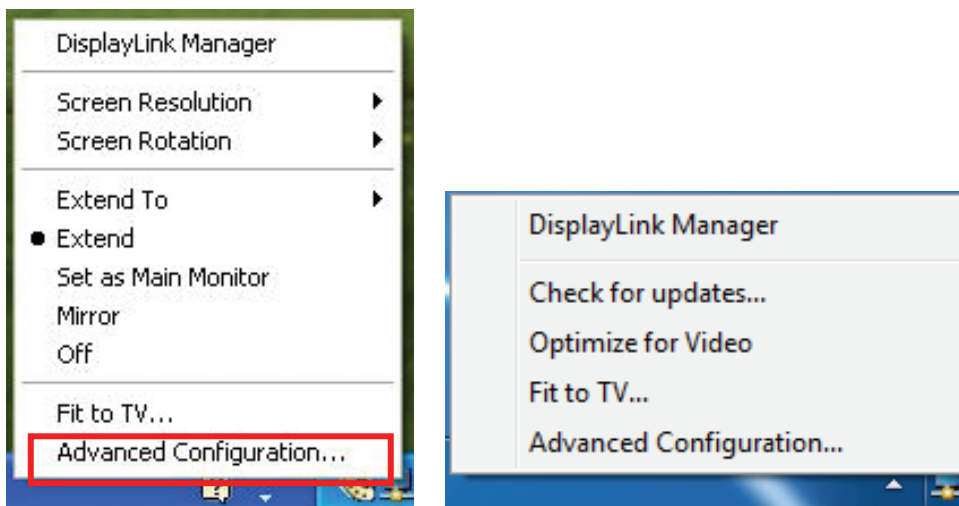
DisplayLink Manager

Screen Resolution
Screen Rotation

Extend To
Extend
Set as Main Monitor
Mirror
Off

Fit to TV...
Advanced Configuration...

DisplayLink Manager

Check for updates...
Optimize for Video
Fit to TV...
Advanced Configuration...